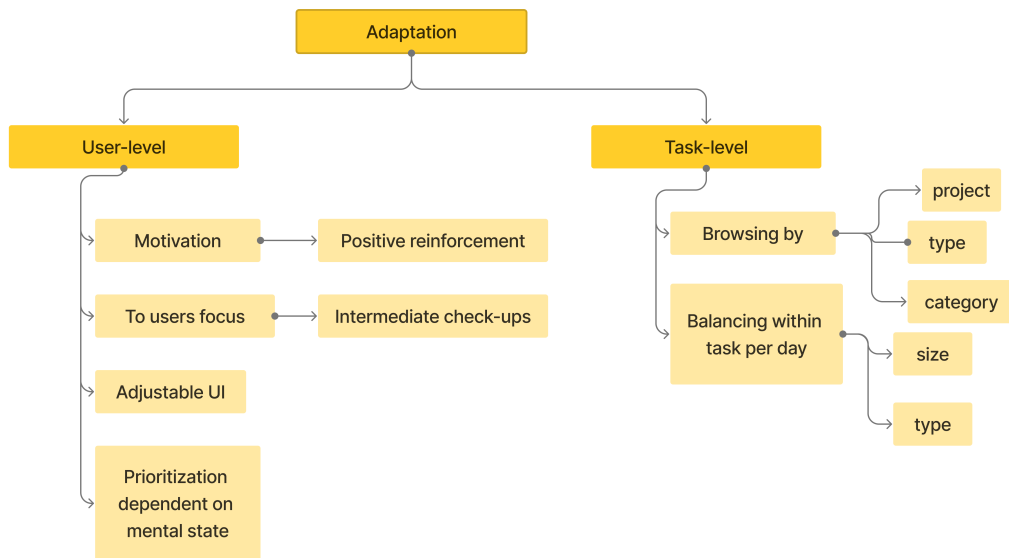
Adaptation

User-level

Motivation

Positive reinforcement

To users focus

Intermediate check-ups

Adjustable UI

Prioritization dependent on mental state

Task-level

Browsing by

project

type

category

Balancing within task per day

size

type